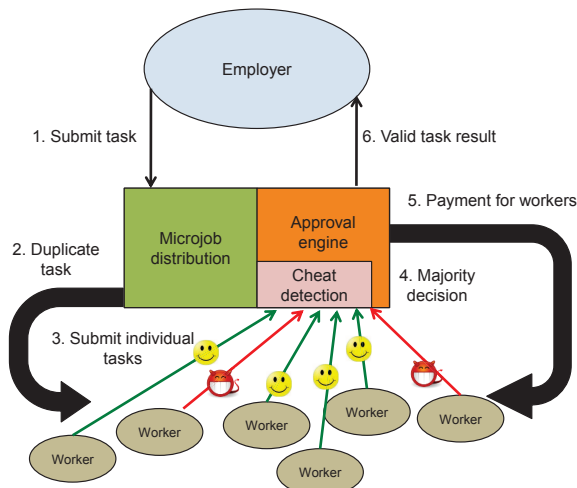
Employer

1. Submit task

6. Valid task result

5. Payment for workers

2. Duplicate task

Microjob distribution

Approval engine

Cheat detection

4. Majority decision

3. Submit individual tasks

Worker

Worker

Worker

Worker

Worker

Worker